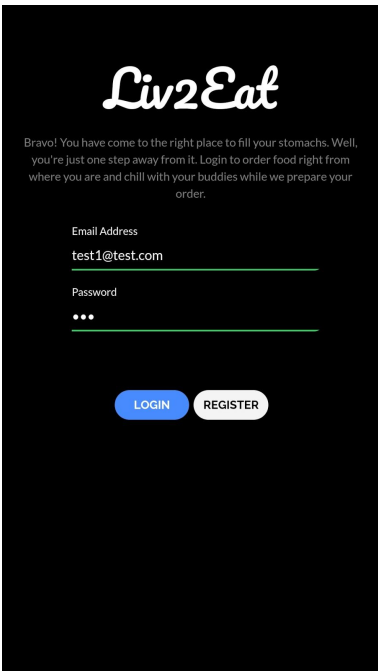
Liv2Eat

Bravo! You have come to the right place to fill your stomachs. Well, you're just one step away from it. Login to order food right from where you are and chill with your buddies while we prepare your order.

Email Address
test1@test.com

Password
•••

LOGIN
REGISTER